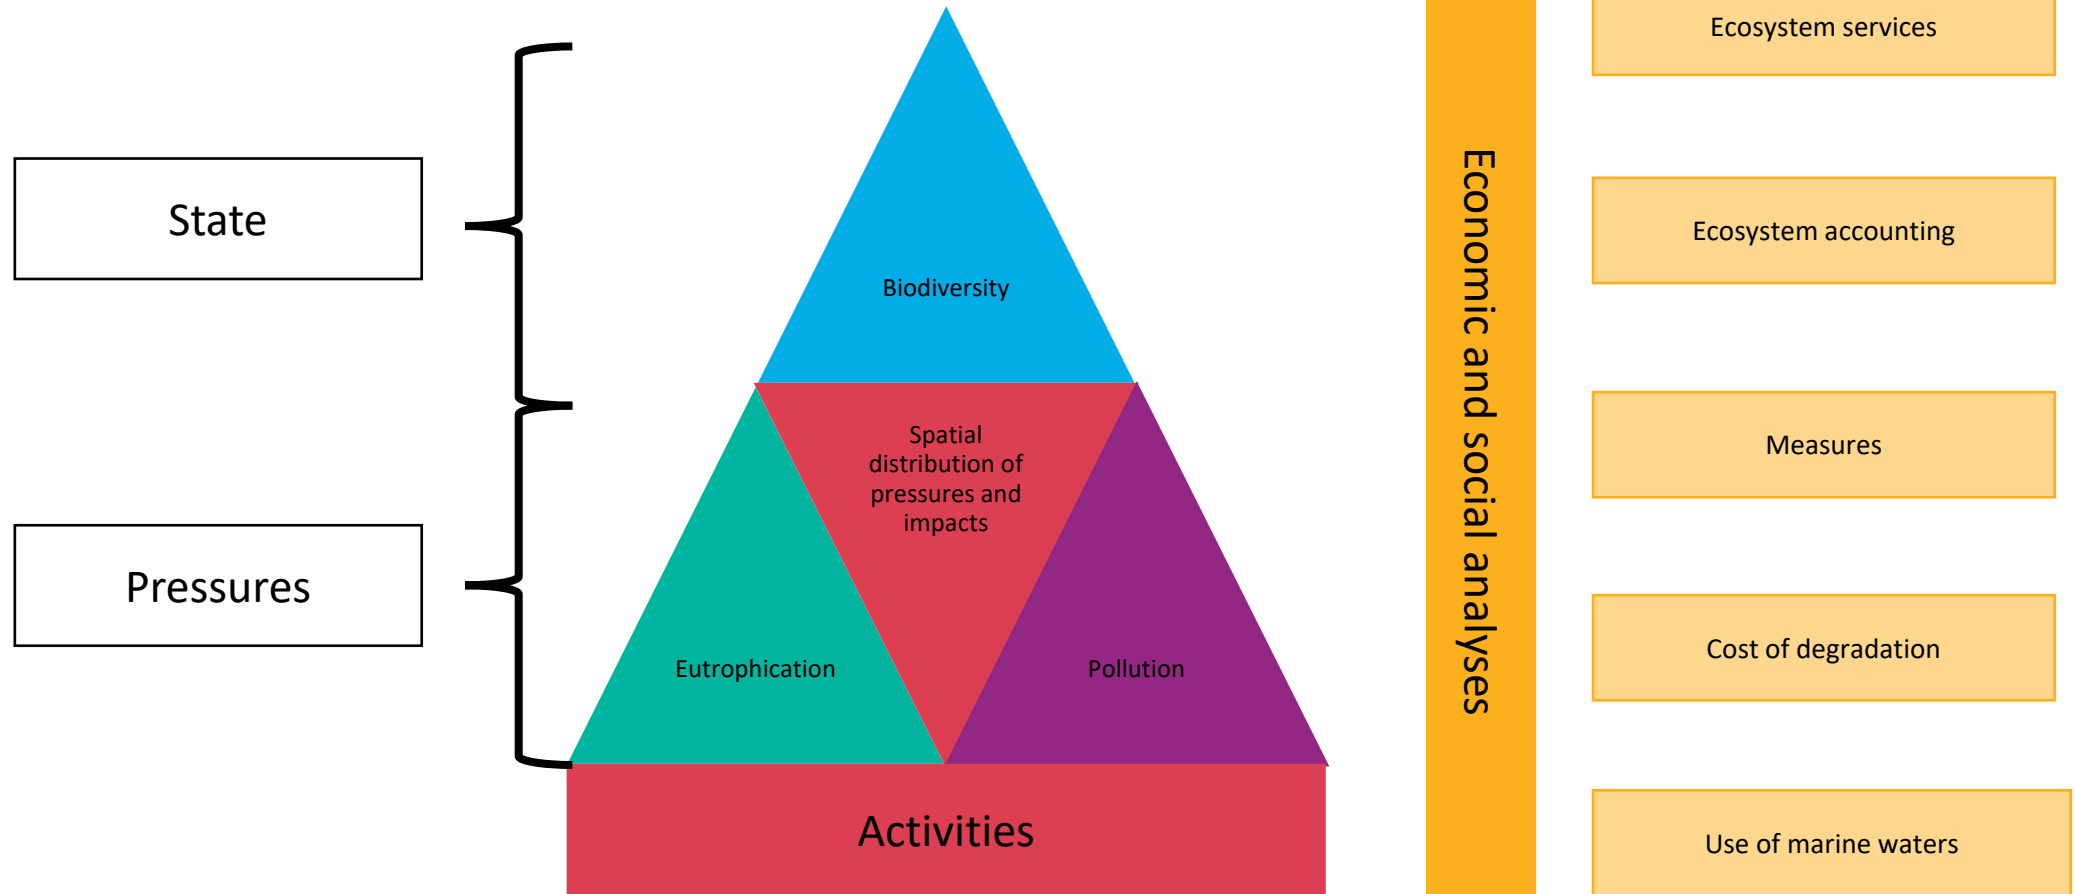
State

Pressures

Biodiversity

Spatial distribution of pressures and impacts

Eutrophication

Pollution

Activities

Economic and social analyses

Ecosystem services

Ecosystem accounting

Measures

Cost of degradation

Use of marine waters